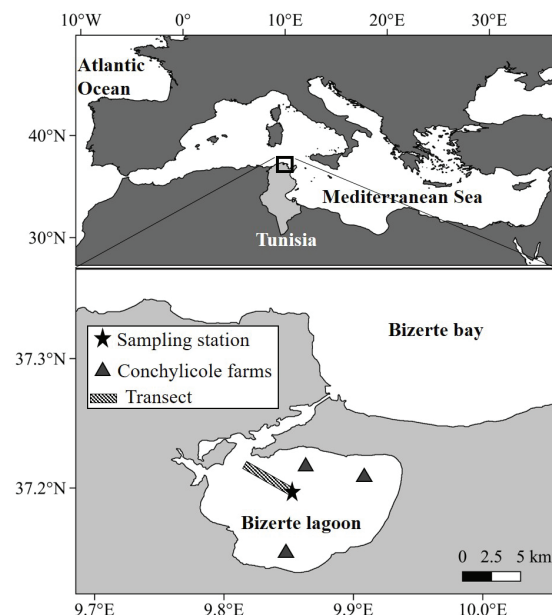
10°W 0° 10°E 20°E 30°E

Atlantic Ocean

40°N

Mediterranean Sea

30°N

Tunisia

Bizerte bay

37.3°N

Sampling station

Conchylicole farms

Transect

37.2°N

Bizerte lagoon

0 2.5 5 km

9.7°E 9.8°E 9.9°E 10.0°E